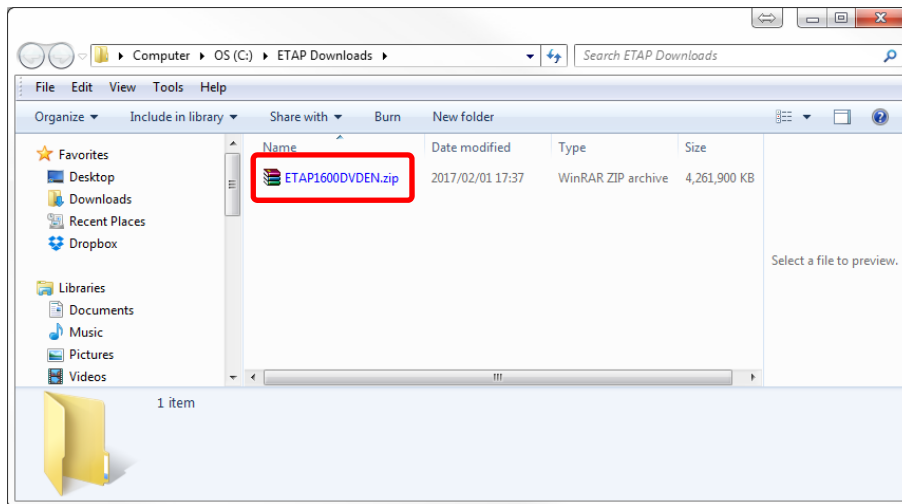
Computer ▸ OS (C:) ▸ ETAP Downloads ▸

Search ETAP Downloads

File Edit View Tools Help

Organize ▾ Include in library ▾ Share with ▾ Burn New folder

Favorites
Desktop
Downloads
Recent Places
Dropbox

Libraries
Documents
Music
Pictures
Videos

| Name | Date modified | Type | Size |
|---|---|---|---|
| ETAP1600DVDEN.zip | 2017/02/01 17:37 | WinRAR ZIP archive | 4,261,900 KB |

Select a file to preview.

1 item